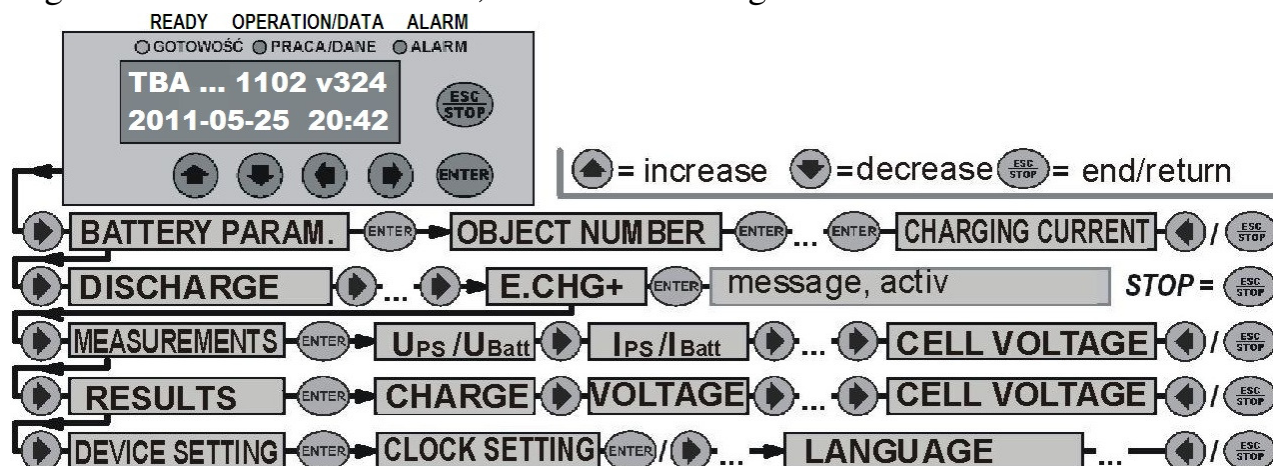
READY OPERATION/DATA ALARM
GOTOWOŚĆ PRACA/DANE ALARM
TBA ... 1102 v324
2011-05-25 20:42
ESC STOP
ENTER

= increase =decrease ESC STOP = end/return

BATTERY PARAM. ENTER OBJECT NUMBER ENTER ... ENTER CHARGING CURRENT / ESC STOP

DISCHARGE ... E.CHG+ ENTER message, activ STOP = ESC STOP

MEASUREMENTS ENTER $U_{PS}/U_{Batt}$ $I_{PS}/I_{Batt}$ ... CELL VOLTAGE / ESC STOP

RESULTS ENTER CHARGE VOLTAGE ... CELL VOLTAGE / ESC STOP

DEVICE SETTING ENTER CLOCK SETTING ENTER / ... LANGUAGE ... / ESC STOP